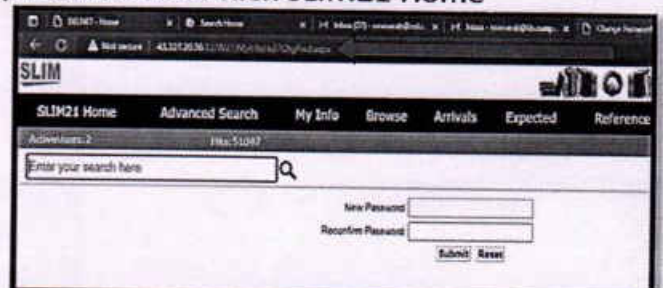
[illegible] SLIM21 Home

SLIM21 - Home | Search Home | Inbox (27) - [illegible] | Inbox - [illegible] | Change Password

Not secure | 43.227.20.36 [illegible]

SLIM

SLIM21 Home | Advanced Search | My Info | Browse | Arrivals | Expected | Reference

Active users: 2 | Hits: 51047

Enter your search here

New Password

Reconfirm Password

Submit | Reset